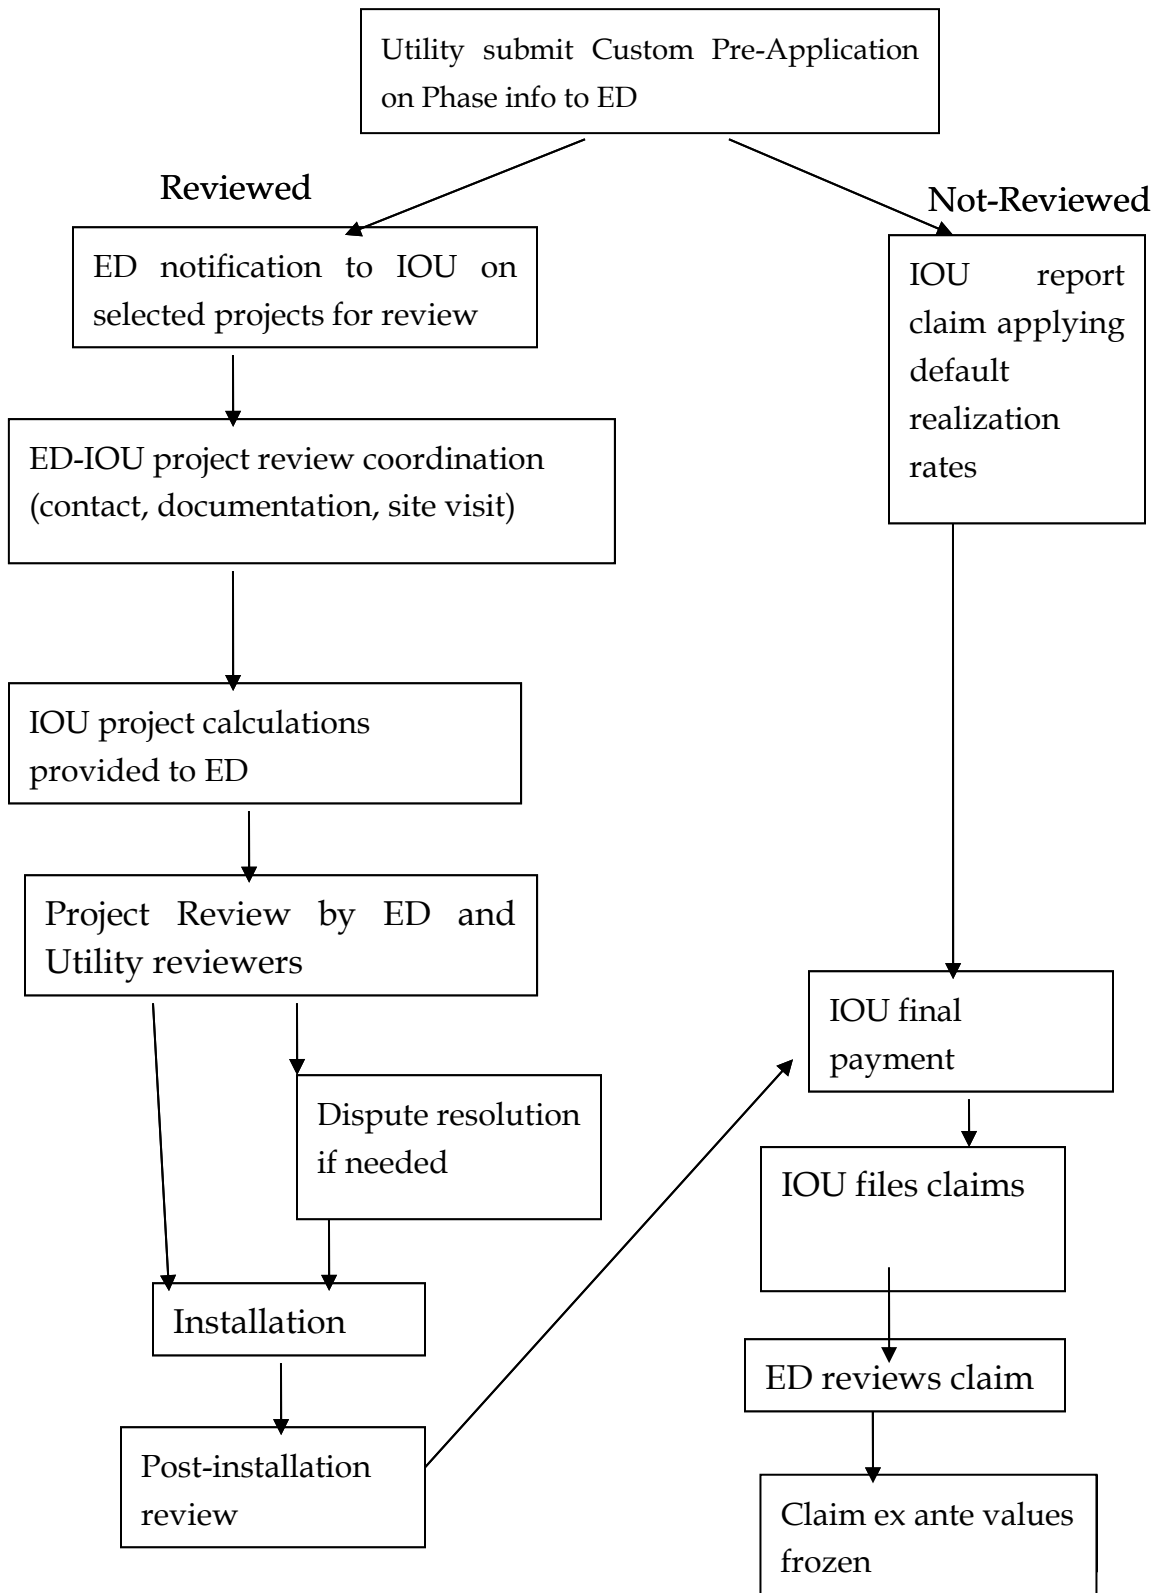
Utility submit Custom Pre-Application on Phase info to ED

Reviewed

Not-Reviewed

ED notification to IOU on selected projects for review

IOU report claim applying default realization rates

ED-IOU project review coordination (contact, documentation, site visit)

IOU project calculations provided to ED

Project Review by ED and Utility reviewers

IOU final payment

Dispute resolution if needed

IOU files claims

Installation

ED reviews claim

Post-installation review

Claim ex ante values frozen